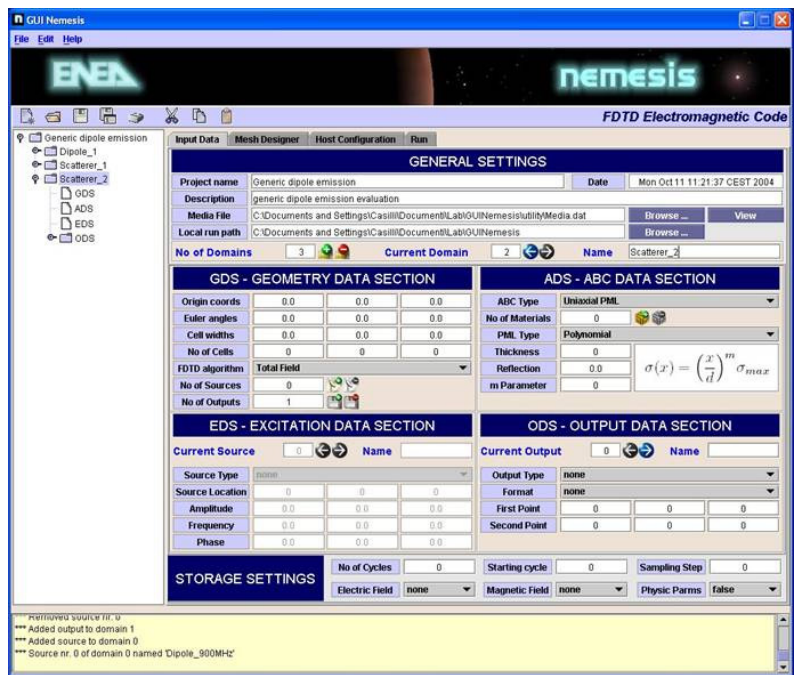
GUI Nemesis

File Edit Help

ENEA

nemesis

FDTD Electromagnetic Code

Generic dipole emission
Dipole_1
Scatterer_1
Scatterer_2
GDS
ADS
EDS
ODS

Input Data | Mesh Designer | Host Configuration | Run

GENERAL SETTINGS

| Project name | Generic dipole emission | Date | Mon Oct 11 11:21:37 CEST 2004 |
|---|---|---|---|
| Description | generic dipole emission evaluation | | |
| Media File | C:\Documents and Settings\Casilli\Document\Lab\GUINemesis\utility\Media.dat | Browse ... | View |
| Local run path | C:\Documents and Settings\Casilli\Document\Lab\GUINemesis | Browse ... | |

No of Domains 3 Current Domain 2 Name Scatterer_2

GDS - GEOMETRY DATA SECTION

| Origin coords | 0.0 | 0.0 | 0.0 |
|---|---|---|---|
| Euler angles | 0.0 | 0.0 | 0.0 |
| Cell widths | 0.0 | 0.0 | 0.0 |
| No of Cells | 0 | 0 | 0 |
| FDTD algorithm | Total Field | | |
| No of Sources | 0 | | |
| No of Outputs | 1 | | |

ADS - ABC DATA SECTION

| ABC Type | Uniaxial PML |
|---|---|
| No of Materials | 0 |
| PML Type | Polynomial |
| Thickness | 0 |
| Reflection | 0.0 |
| m Parameter | 0 |

$\sigma(x) = \left(\frac{x}{d}\right)^m \sigma_{max}$

EDS - EXCITATION DATA SECTION

Current Source 0 Name

| Source Type | none | | |
|---|---|---|---|
| Source Location | 0 | 0 | 0 |
| Amplitude | 0.0 | 0.0 | 0.0 |
| Frequency | 0.0 | 0.0 | 0.0 |
| Phase | 0.0 | 0.0 | 0.0 |

ODS - OUTPUT DATA SECTION

Current Output 0 Name

| Output Type | none | | |
|---|---|---|---|
| Format | none | | |
| First Point | 0 | 0 | 0 |
| Second Point | 0 | 0 | 0 |

STORAGE SETTINGS

No of Cycles 0 Starting cycle 0 Sampling Step 0
Electric Field none Magnetic Field none Physic Parms false

*** Removed source nr. 0
*** Added output to domain 1
*** Added source to domain 0
*** Source nr. 0 of domain 0 named 'Dipole_900MHz'